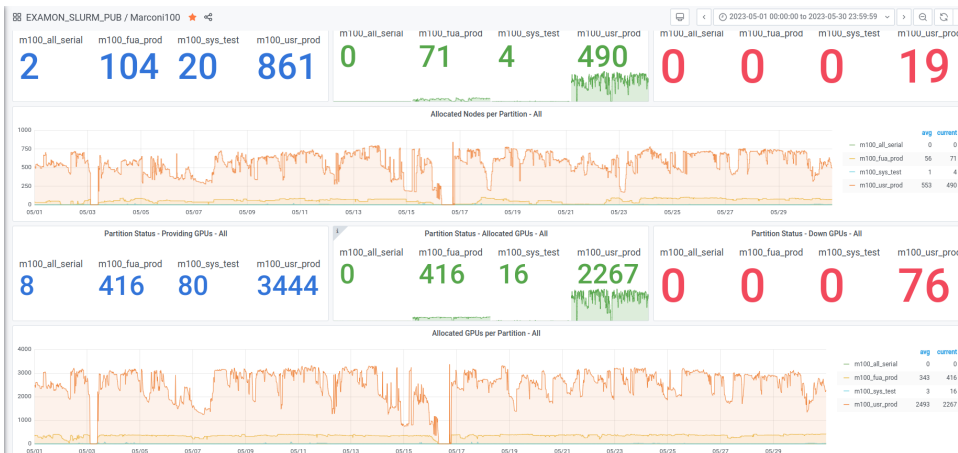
EXAMON_SLURM_PUB / Marconi100

2023-05-01 00:00:00 to 2023-05-30 23:59:59

m100_all_serial m100_fua_prod m100_sys_test m100_usr_prod
2 104 20 861

m100_all_serial m100_fua_prod m100_sys_test m100_usr_prod
0 71 4 490

m100_all_serial m100_fua_prod m100_sys_test m100_usr_prod
0 0 0 19

Allocated Nodes per Partition - All

1000
750
500
250
0

05/01 05/03 05/05 05/07 05/09 05/11 05/13 05/15 05/17 05/19 05/21 05/23 05/25 05/27 05/29

| | avg | current |
|---|---|---|
| m100_all_serial | 0 | 0 |
| m100_fua_prod | 56 | 71 |
| m100_sys_test | 1 | 4 |
| m100_usr_prod | 553 | 490 |

Partition Status - Providing GPUs - All
m100_all_serial m100_fua_prod m100_sys_test m100_usr_prod
8 416 80 3444

Partition Status - Allocated GPUs - All
m100_all_serial m100_fua_prod m100_sys_test m100_usr_prod
0 416 16 2267

Partition Status - Down GPUs - All
m100_all_serial m100_fua_prod m100_sys_test m100_usr_prod
0 0 0 76

Allocated GPUs per Partition - All

4000
3000
2000
1000
0

05/01 05/03 05/05 05/07 05/09 05/11 05/13 05/15 05/17 05/19 05/21 05/23 05/25 05/27 05/29

| | avg | current |
|---|---|---|
| m100_all_serial | 0 | 0 |
| m100_fua_prod | 343 | 416 |
| m100_sys_test | 3 | 16 |
| m100_usr_prod | 2493 | 2267 |